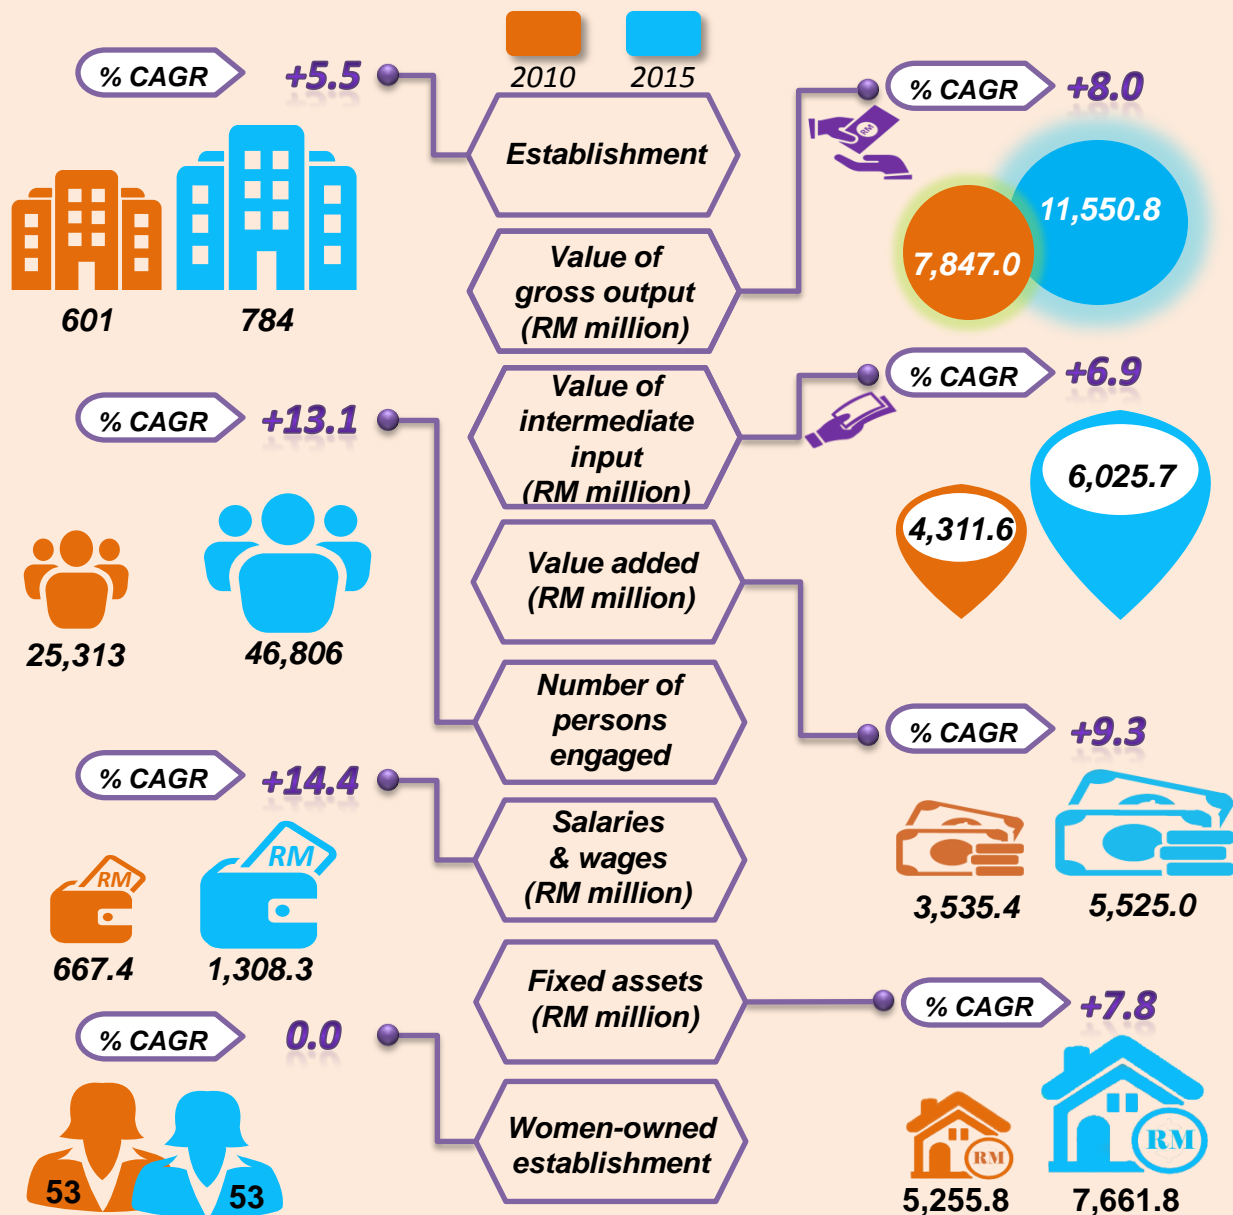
2010 2015

% CAGR +5.5

Establishment

601 784

Value of gross output (RM million)

% CAGR +8.0

RM

11,550.8

7,847.0

Value of intermediate input (RM million)

% CAGR +6.9

6,025.7

4,311.6

% CAGR +13.1

25,313 46,806

Value added (RM million)

Number of persons engaged

% CAGR +9.3

3,535.4 5,525.0

% CAGR +14.4

Salaries & wages (RM million)

RM RM

667.4 1,308.3

Fixed assets (RM million)

% CAGR +7.8

RM RM

5,255.8 7,661.8

% CAGR 0.0

Women-owned establishment

53 53